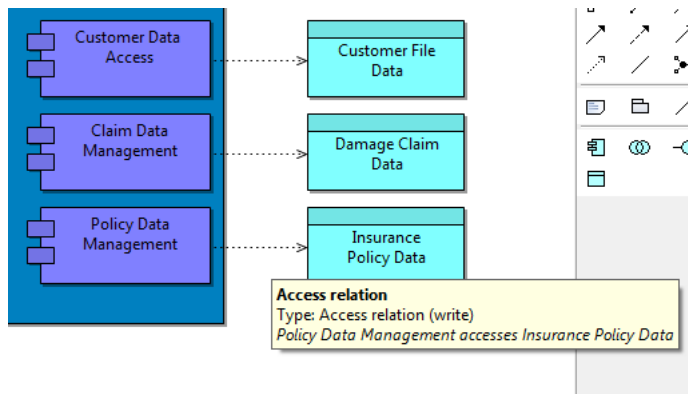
Customer Data Access

Customer File Data

Claim Data Management

Damage Claim Data

Policy Data Management

Insurance Policy Data

**Access relation**
Type: Access relation (write)
*Policy Data Management accesses Insurance Policy Data*